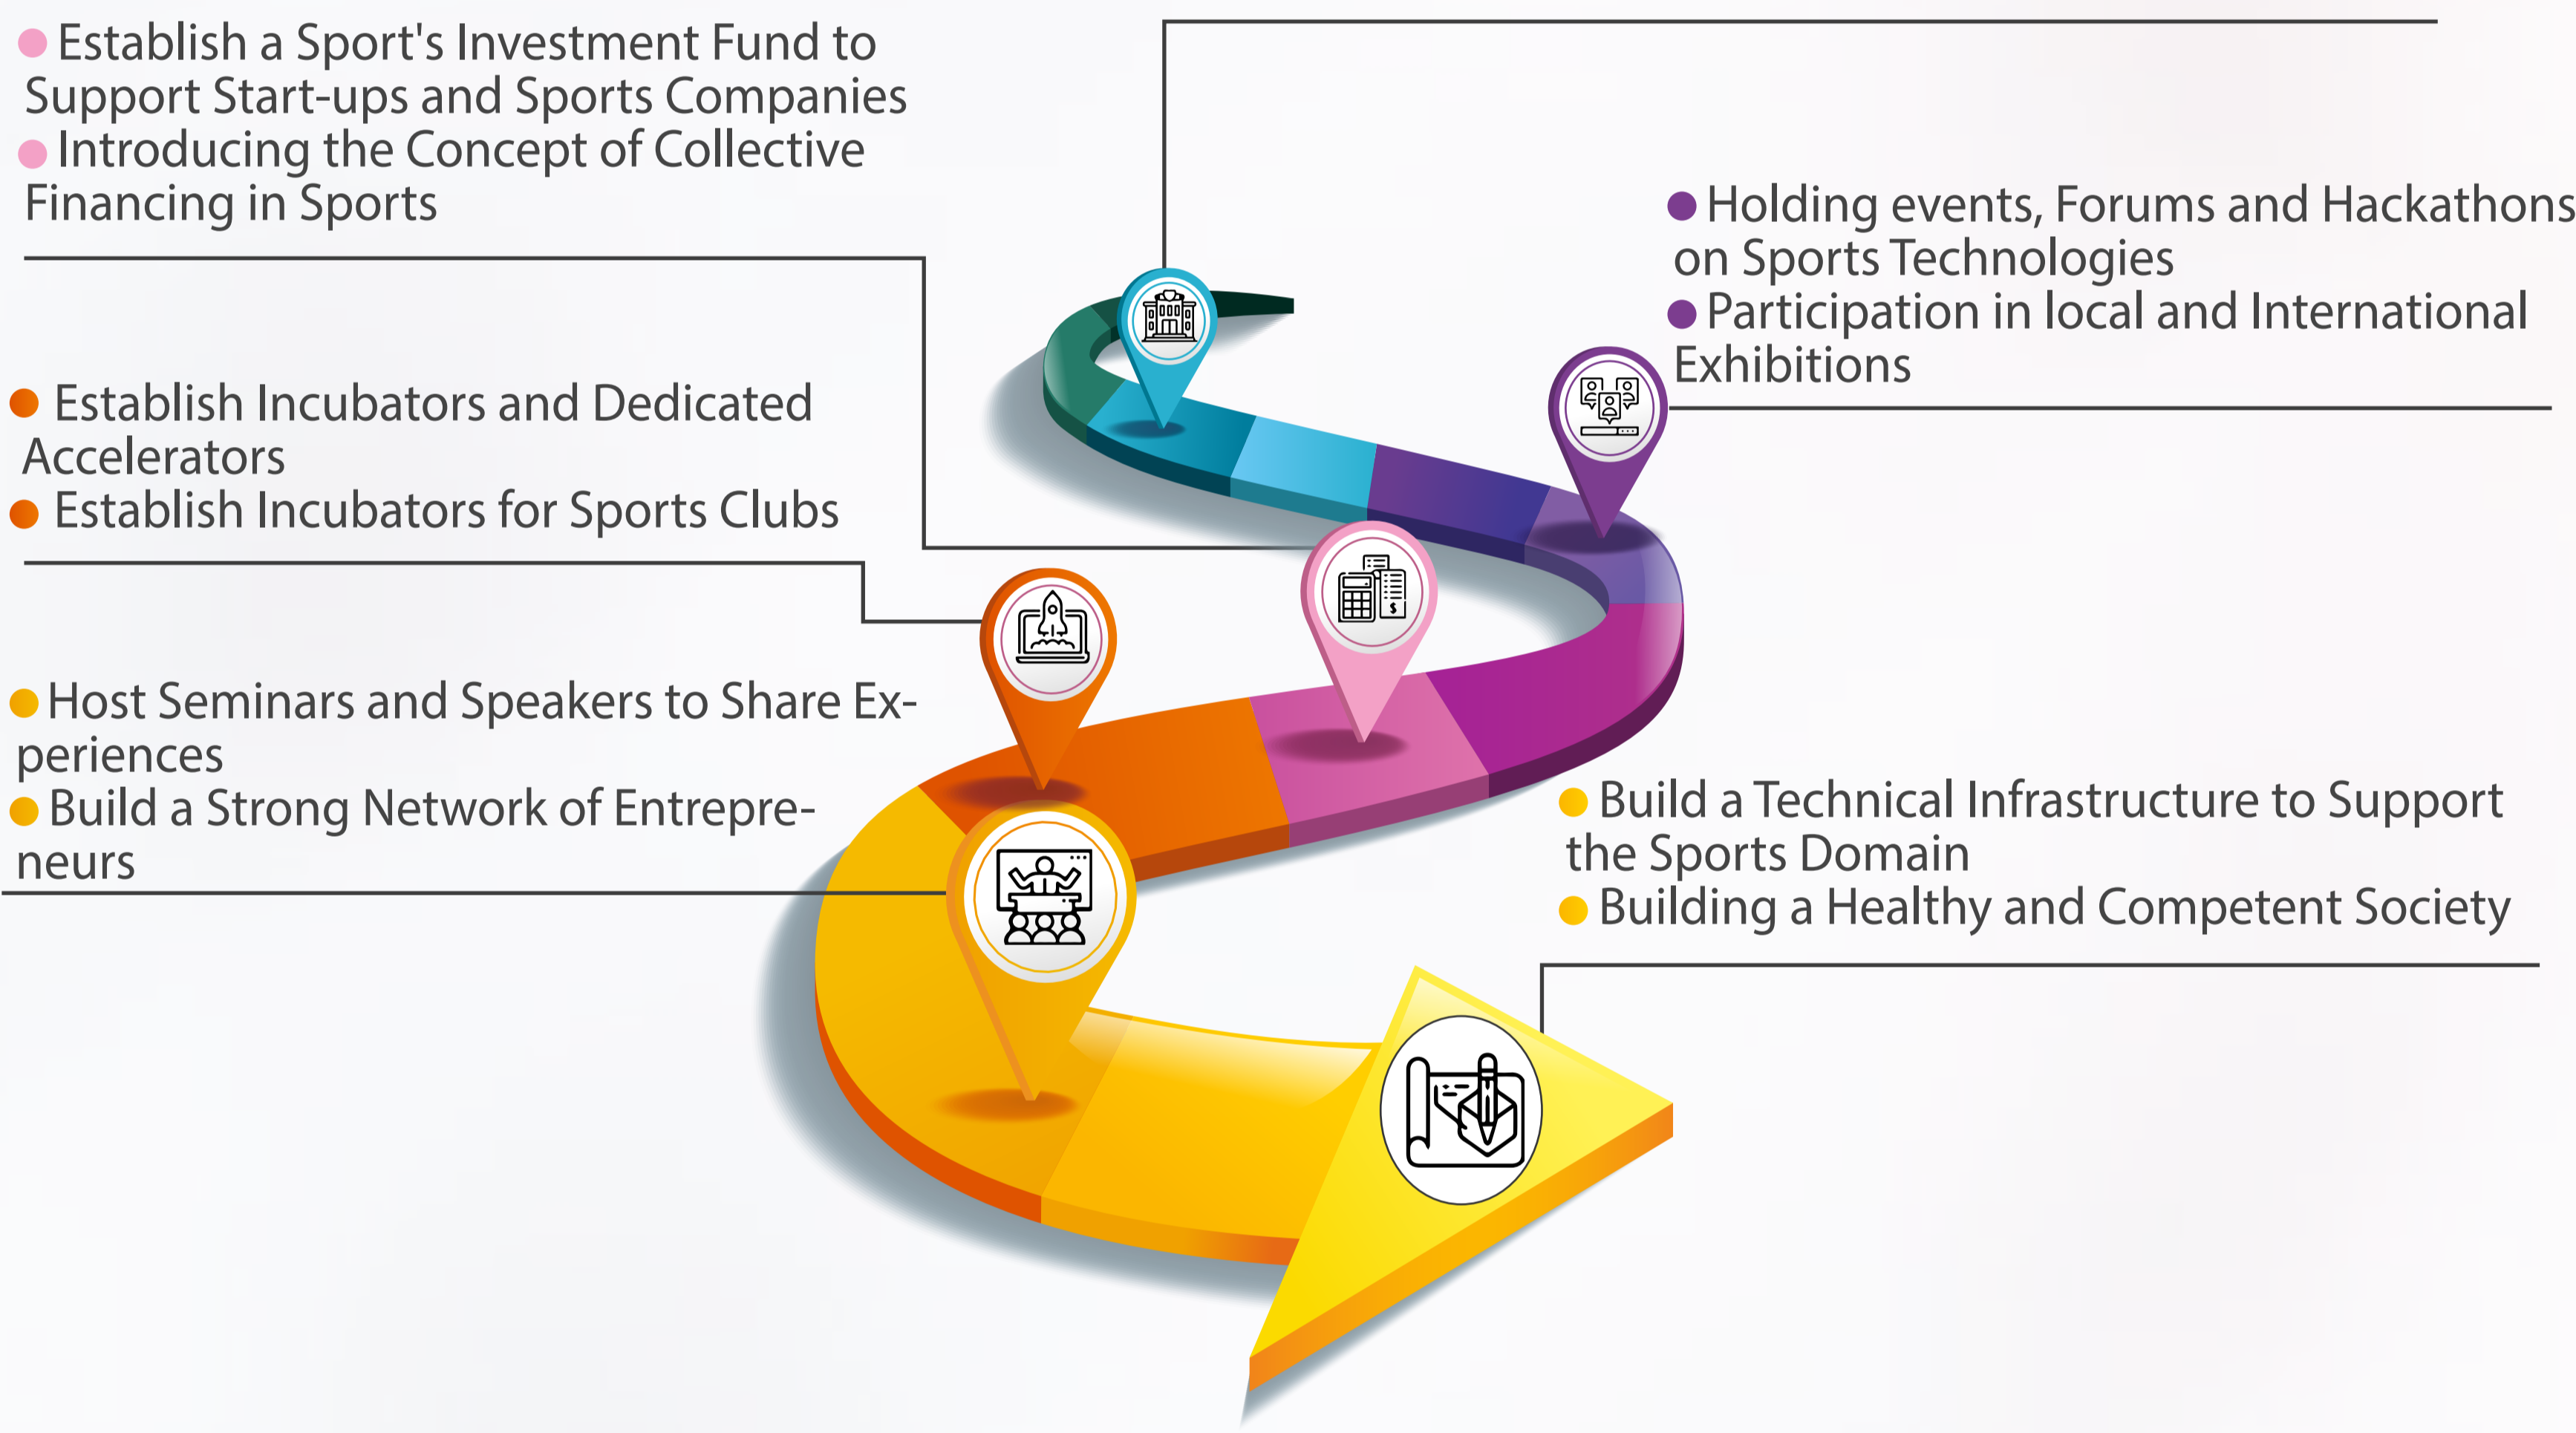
● Establish a Sport's Investment Fund to Support Start-ups and Sports Companies
● Introducing the Concept of Collective Financing in Sports

● Holding events, Forums and Hackathons on Sports Technologies
● Participation in local and International Exhibitions

● Establish Incubators and Dedicated Accelerators
● Establish Incubators for Sports Clubs

● Host Seminars and Speakers to Share Experiences
● Build a Strong Network of Entrepreneurs

● Build a Technical Infrastructure to Support the Sports Domain
● Building a Healthy and Competent Society